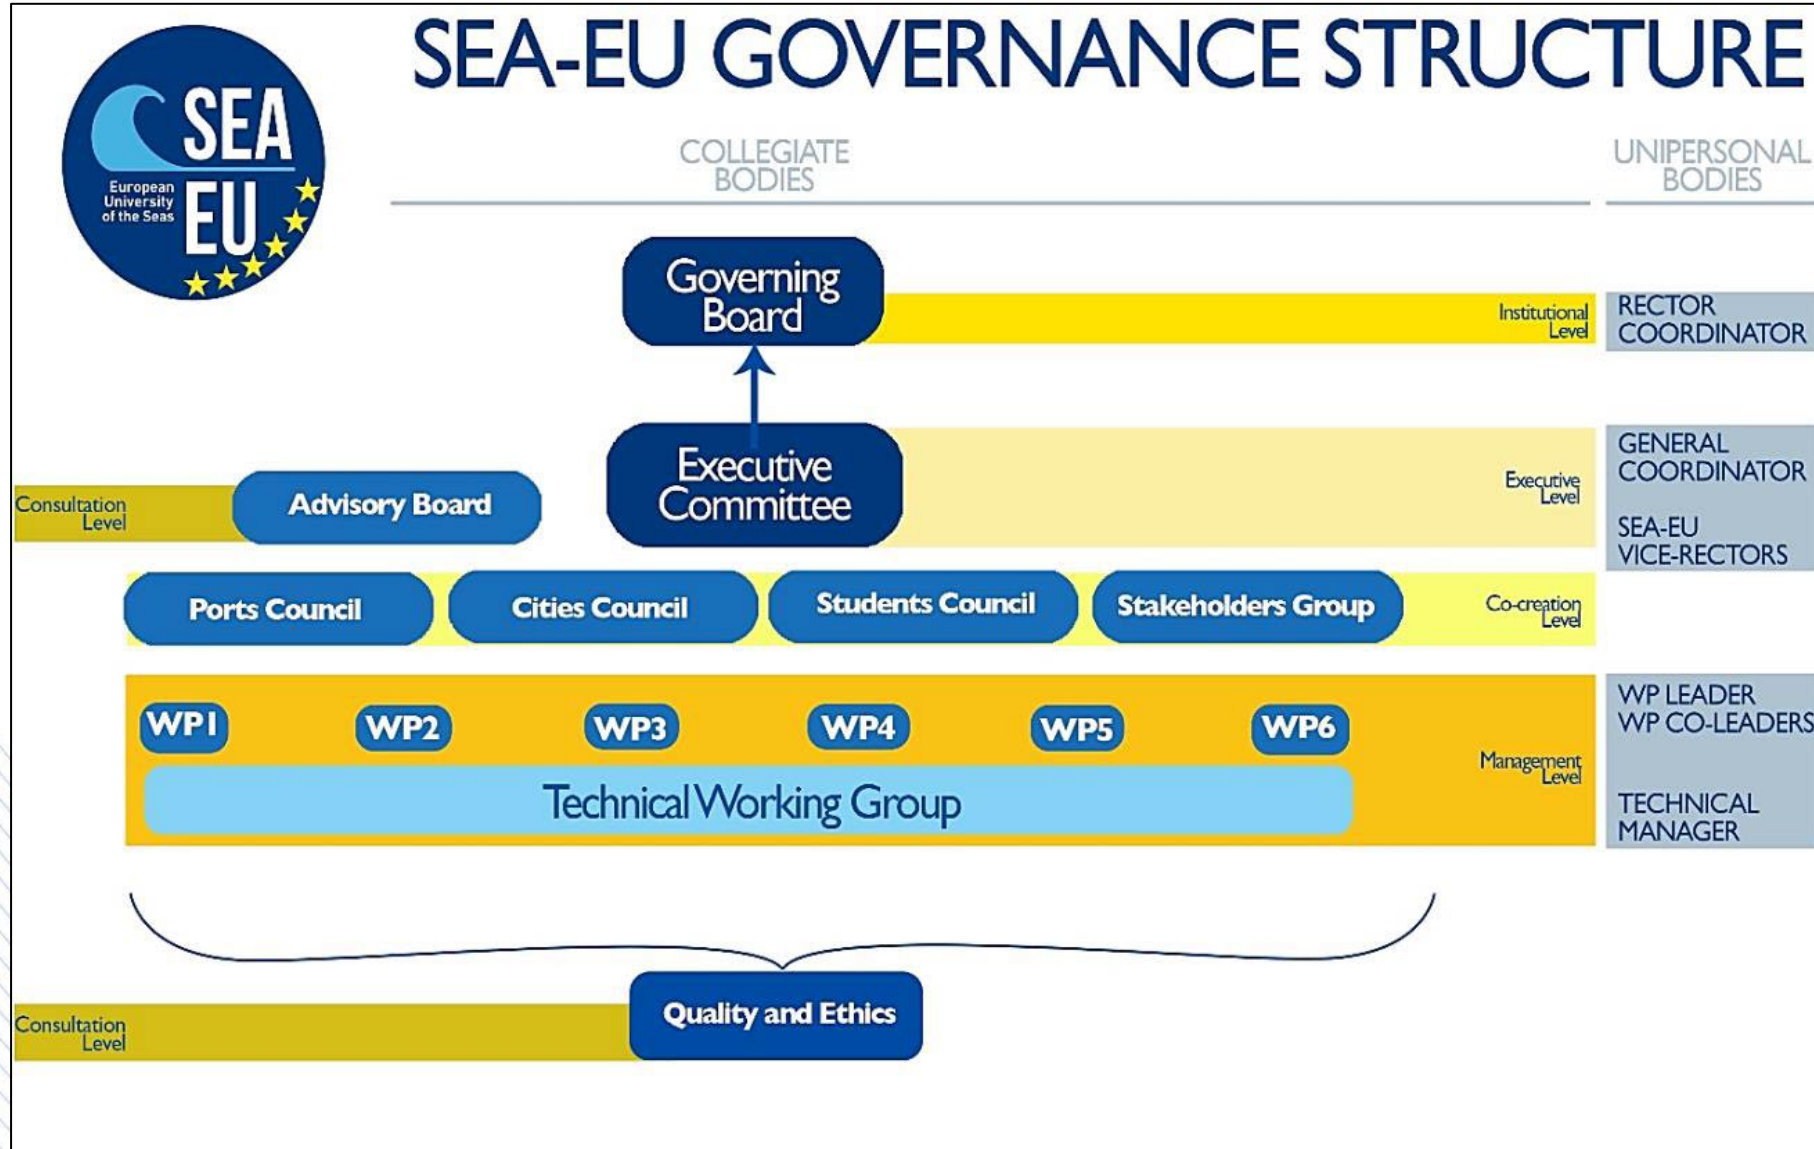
SEA EU European University of the Seas

SEA-EU GOVERNANCE STRUCTURE

COLLEGIATE BODIES

UNIPERSONAL BODIES

Governing Board

Institutional Level

RECTOR COORDINATOR

Executive Committee

Executive Level

GENERAL COORDINATOR

SEA-EU VICE-RECTORS

Consultation Level

Advisory Board

Ports Council

Cities Council

Students Council

Stakeholders Group

Co-creation Level

WP1

WP2

WP3

WP4

WP5

WP6

Management Level

WP LEADER WP CO-LEADERS

Technical Working Group

TECHNICAL MANAGER

Consultation Level

Quality and Ethics